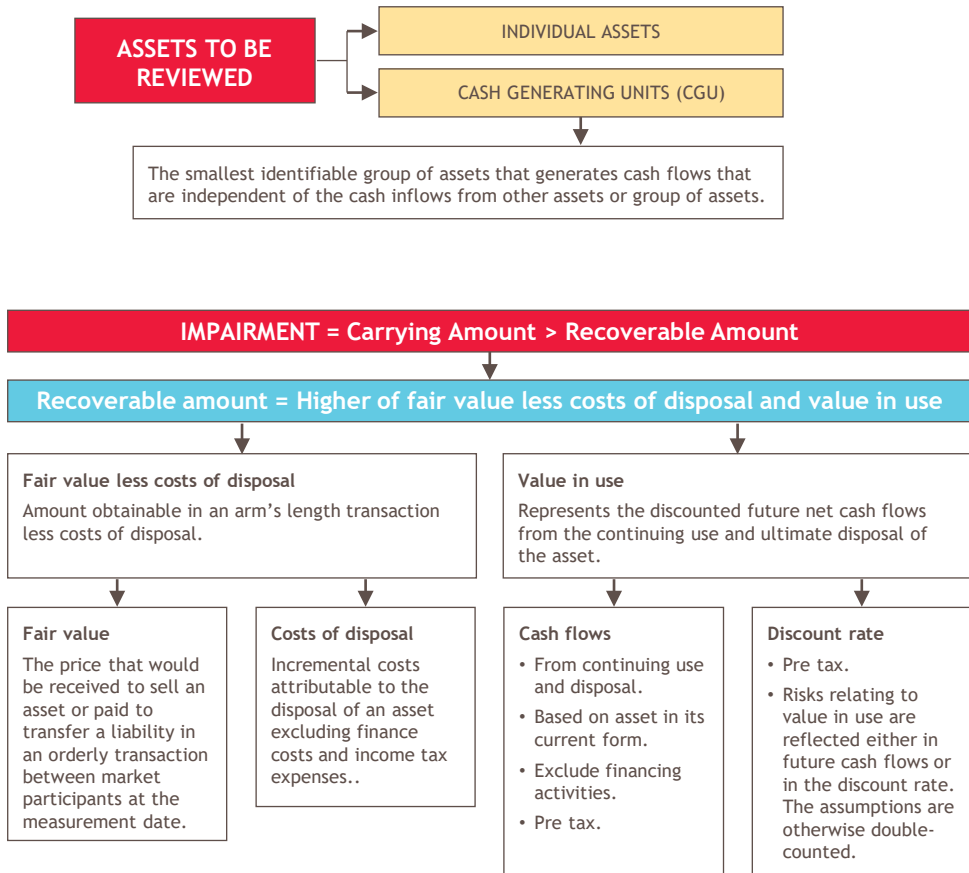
ASSETS TO BE REVIEWED

INDIVIDUAL ASSETS

CASH GENERATING UNITS (CGU)

The smallest identifiable group of assets that generates cash flows that are independent of the cash inflows from other assets or group of assets.

IMPAIRMENT = Carrying Amount > Recoverable Amount

Recoverable amount = Higher of fair value less costs of disposal and value in use

Fair value less costs of disposal
Amount obtainable in an arm's length transaction less costs of disposal.

Value in use
Represents the discounted future net cash flows from the continuing use and ultimate disposal of the asset.

Fair value
The price that would be received to sell an asset or paid to transfer a liability in an orderly transaction between market participants at the measurement date.

Costs of disposal
Incremental costs attributable to the disposal of an asset excluding finance costs and income tax expenses..

Cash flows
• From continuing use and disposal.
• Based on asset in its current form.
• Exclude financing activities.
• Pre tax.

Discount rate
• Pre tax.
• Risks relating to value in use are reflected either in future cash flows or in the discount rate. The assumptions are otherwise double-counted.